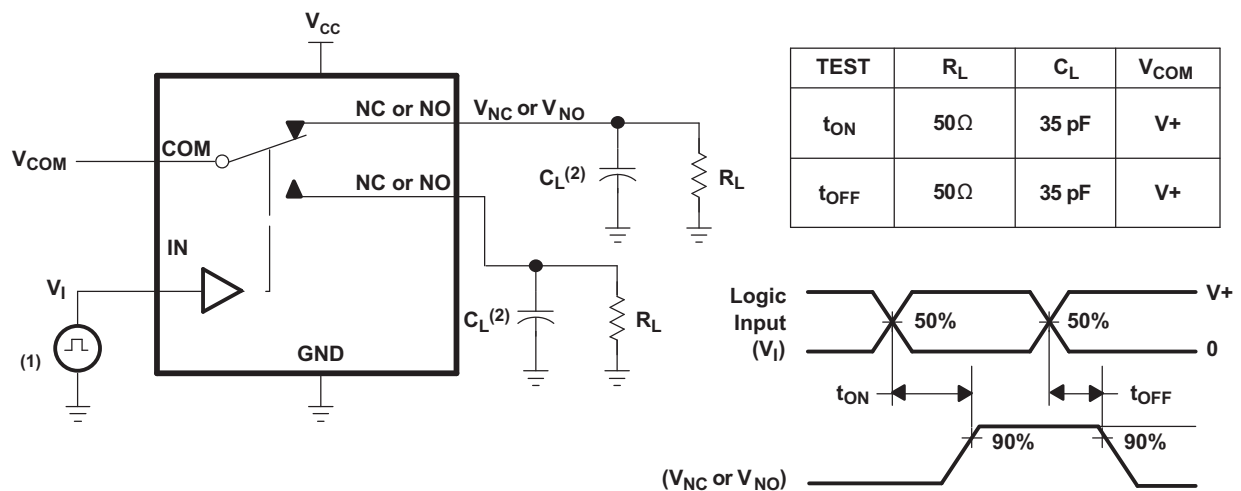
$V_{CC}$

NC or NO $V_{NC}$ or $V_{NO}$

$V_{COM}$ COM

NC or NO

$C_L^{(2)}$ $R_L$

IN

$V_I$

$C_L^{(2)}$ $R_L$

(1)

GND

| TEST | $R_L$ | $C_L$ | $V_{COM}$ |
|---|---|---|---|
| $t_{ON}$ | 50Ω | 35 pF | V+ |
| $t_{OFF}$ | 50Ω | 35 pF | V+ |

Logic Input ($V_I$)

50% 50%

V+

0

$t_{ON}$ $t_{OFF}$

90% 90%

($V_{NC}$ or $V_{NO}$)